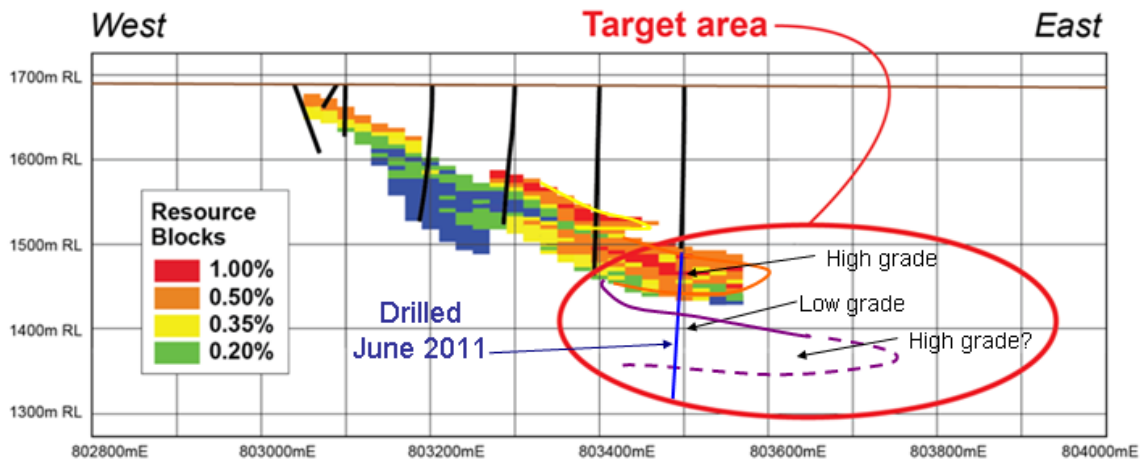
West

Target area

East

1700m RL

1600m RL

1500m RL

1400m RL

1300m RL

Resource Blocks

1.00%

0.50%

0.35%

0.20%

Drilled June 2011

High grade

Low grade

High grade?

802800mE

803000mE

803200mE

803400mE

803600mE

803800mE

804000mE